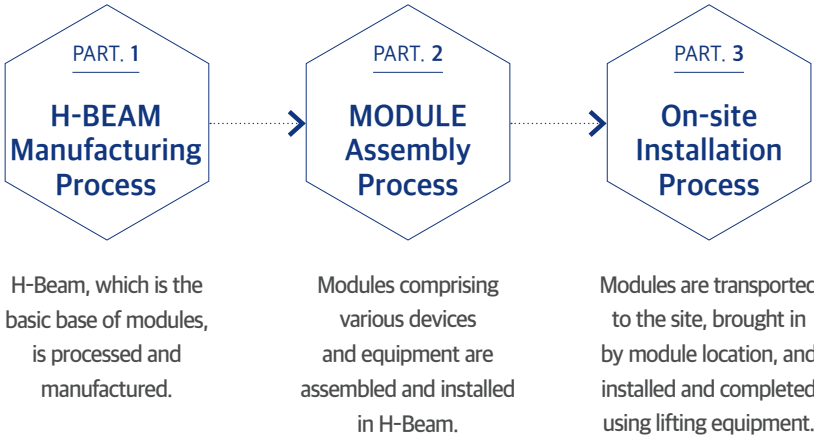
PART. 1

H-BEAM Manufacturing Process

PART. 2

MODULE Assembly Process

PART. 3

On-site Installation Process

H-Beam, which is the basic base of modules, is processed and manufactured.

Modules comprising various devices and equipment are assembled and installed in H-Beam.

Modules are transported to the site, brought in by module location, and installed and completed using lifting equipment.